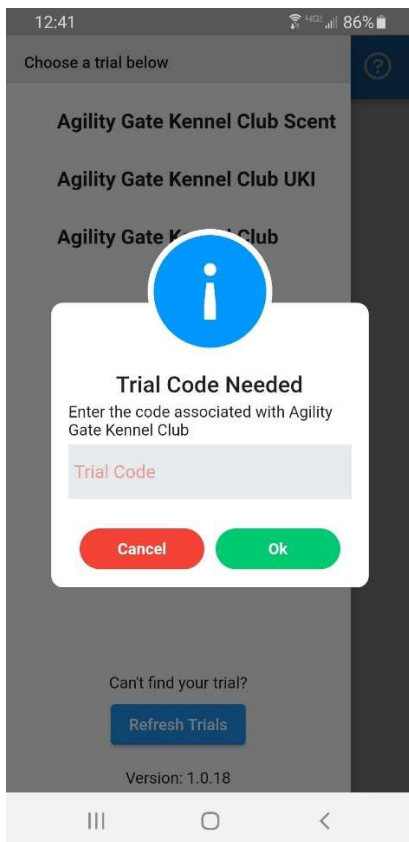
12:41

86%

Choose a trial below

?

Agility Gate Kennel Club Scent

Agility Gate Kennel Club UKI

Agility Gate K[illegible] Club

i

Trial Code Needed

Enter the code associated with Agility Gate Kennel Club

Trial Code

Cancel

Ok

Can't find your trial?

Refresh Trials

Version: 1.0.18